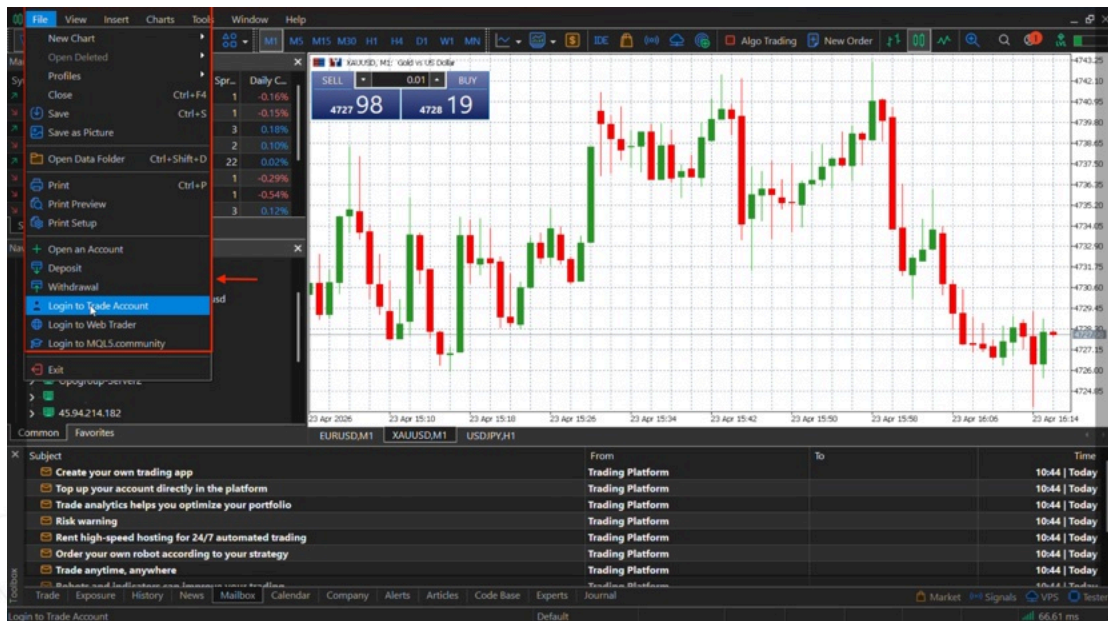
File View Insert Charts Tools Window Help

New Chart
Open Deleted
Profiles
Close Ctrl+F4
Save Ctrl+S
Save as Picture
Open Data Folder Ctrl+Shift+D
Print Ctrl+P
Print Preview
Print Setup
Open an Account
Deposit
Withdrawal
Login to Trade Account
Login to Web Trader
Login to MQL5.community
Exit

M1 M5 M15 M30 H1 H4 D1 W1 MN
IDE
Algo Trading
New Order

Spr... Daily C...
1 -0.16%
1 -0.15%
3 0.18%
2 0.10%
22 0.02%
1 -0.29%
1 -0.54%
3 0.12%

usd
Opogroup-Server2
45.94.214.182
Common Favorites

XAUUSD, M1: Gold vs US Dollar
SELL 0.01 BUY
4727 98 4728 19

4743.25
4742.10
4740.95
4739.80
4738.65
4737.50
4736.35
4735.20
4734.05
4732.90
4731.75
4730.60
4729.45
4728.30
4727.15
4726.00
4724.85

23 Apr 2026 23 Apr 15:10 23 Apr 15:18 23 Apr 15:26 23 Apr 15:34 23 Apr 15:42 23 Apr 15:50 23 Apr 15:58 23 Apr 16:06 23 Apr 16:14

EURUSD,M1 XAUUSD,M1 USDJPY,H1

| Subject | From | To | Time |
|---|---|---|---|
| Create your own trading app | Trading Platform | | 10:44 \| Today |
| Top up your account directly in the platform | Trading Platform | | 10:44 \| Today |
| Trade analytics helps you optimize your portfolio | Trading Platform | | 10:44 \| Today |
| Risk warning | Trading Platform | | 10:44 \| Today |
| Rent high-speed hosting for 24/7 automated trading | Trading Platform | | 10:44 \| Today |
| Order your own robot according to your strategy | Trading Platform | | 10:44 \| Today |
| Trade anytime, anywhere | Trading Platform | | 10:44 \| Today |
| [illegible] | Trading Platform | | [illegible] |

Toolbox
Trade Exposure History News Mailbox Calendar Company Alerts Articles Code Base Experts Journal
Market Signals VPS Tester

Login to Trade Account
Default
66.61 ms